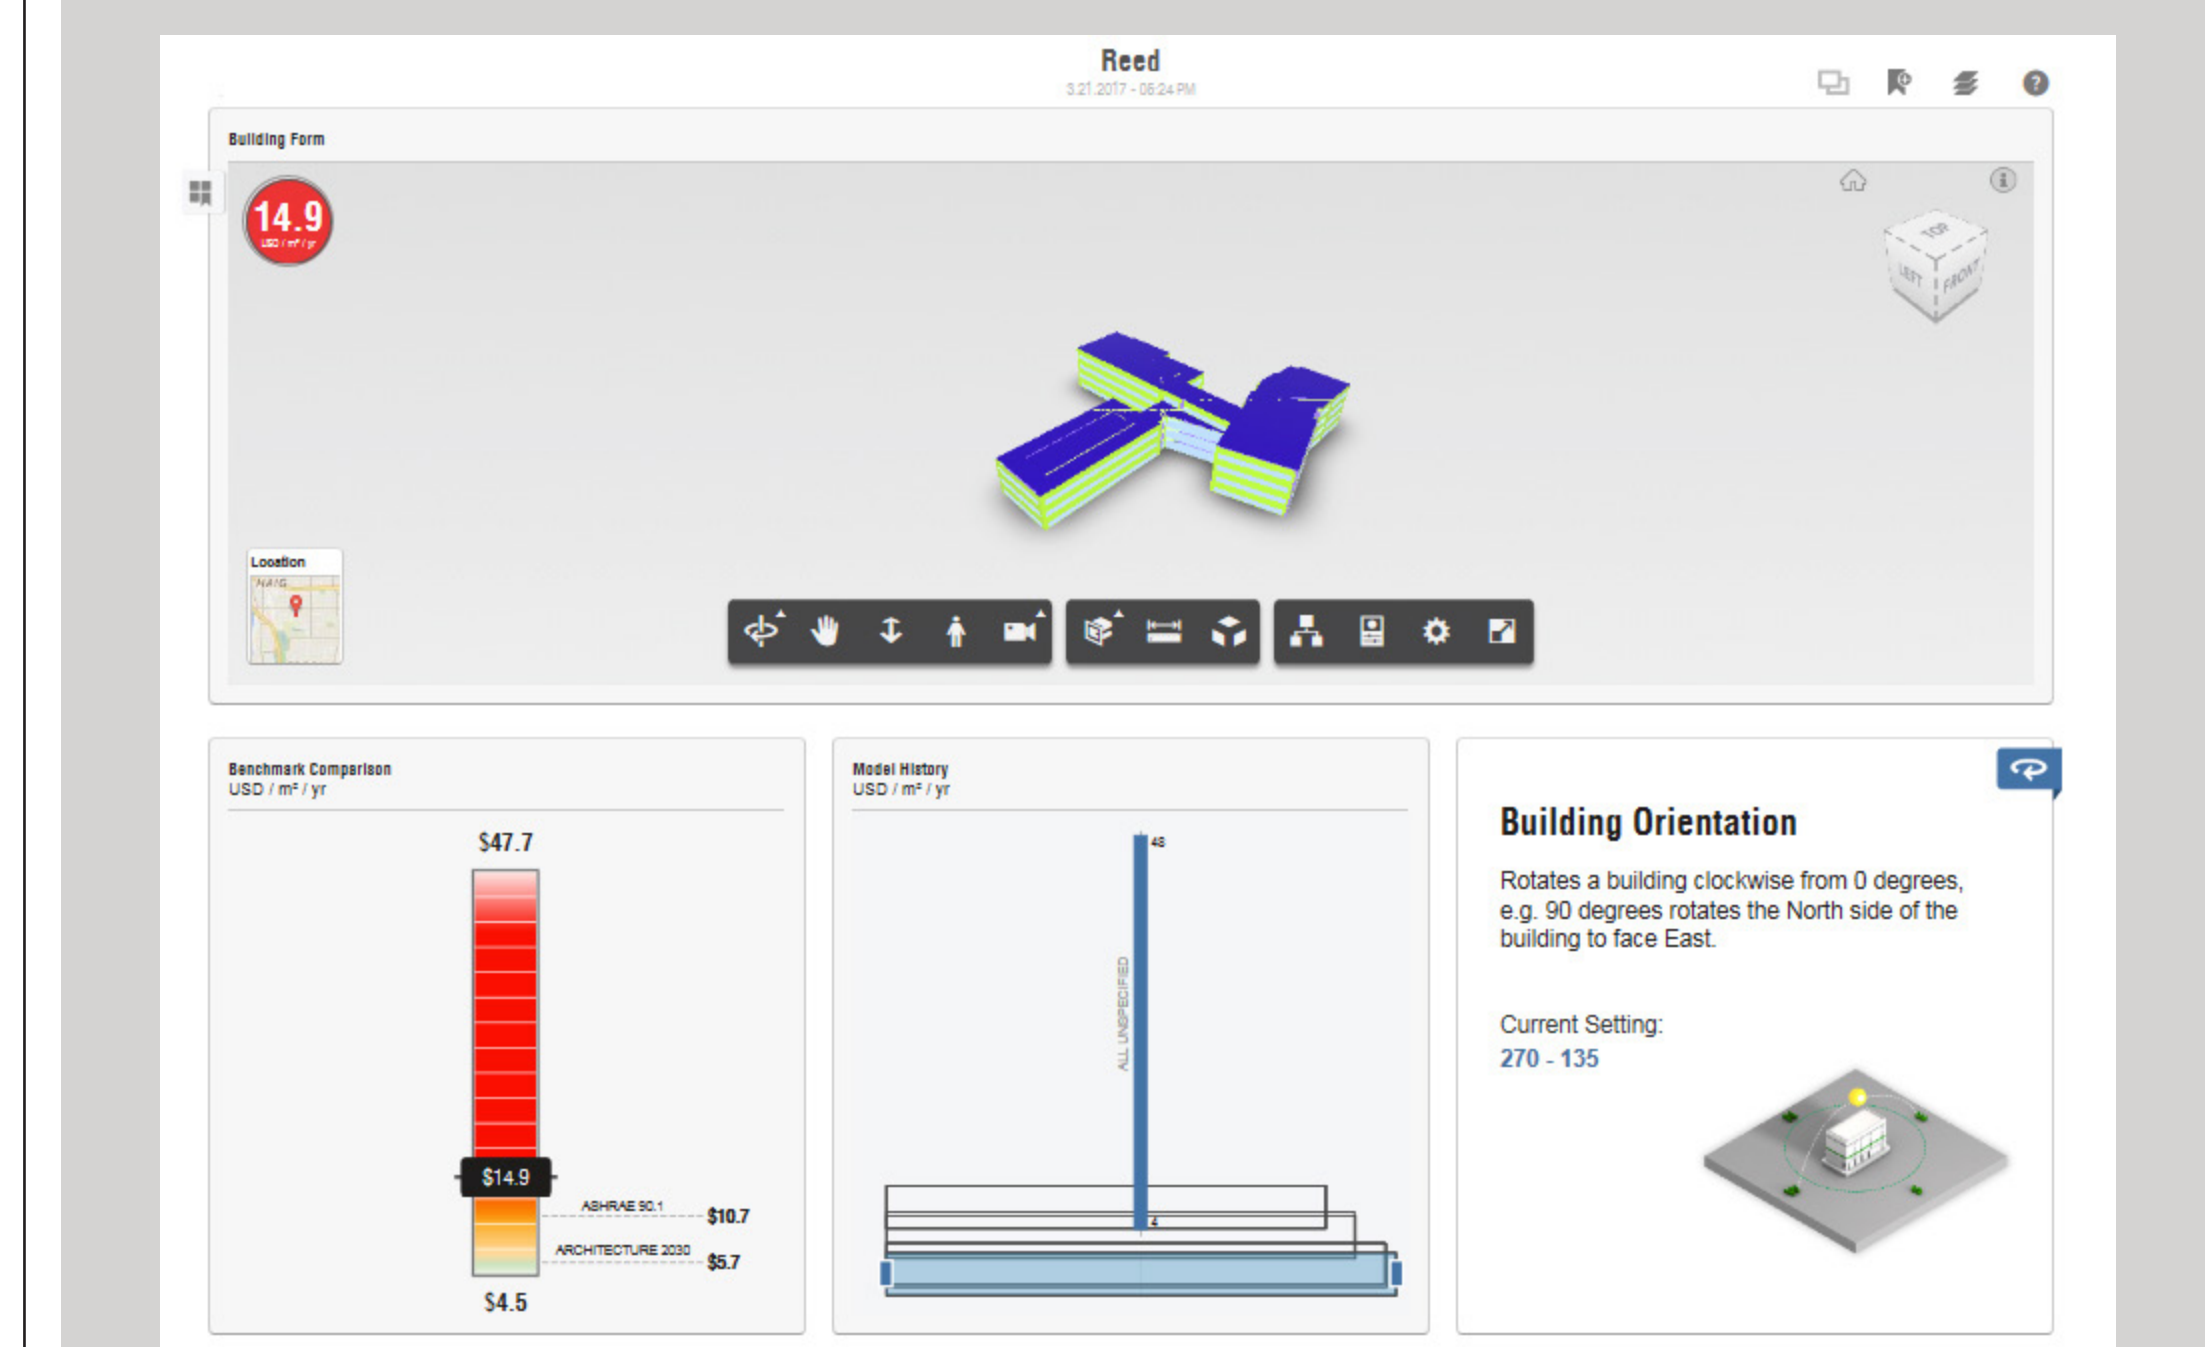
Reed
3.21.2017 - 06:24 PM

Building Form

14.9
USD / m² / yr

TOP
LEFT FRONT

Location

Benchmark Comparison
USD / m² / yr

$47.7

$14.9

ASHRAE 90.1 $10.7

ARCHITECTURE 2030 $5.7

$4.5

Model History
USD / m² / yr

48

ALL UNSPECIFIED

4

Building Orientation

Rotates a building clockwise from 0 degrees, e.g. 90 degrees rotates the North side of the building to face East.

Current Setting:
270 - 135